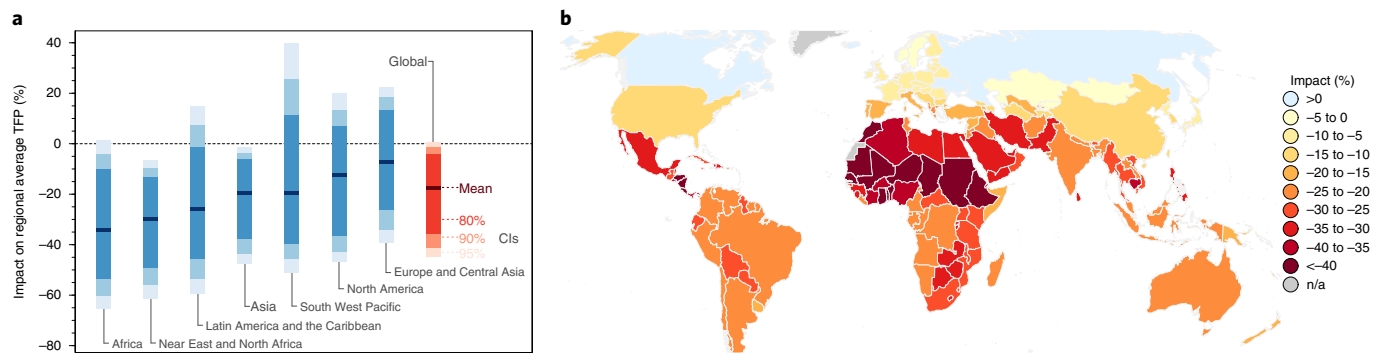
a

Impact on regional average TFP (%)

40
20
0
−20
−40
−60
−80

Global

Mean

80%
90%
95%

CIs

Africa
Near East and North Africa
Latin America and the Caribbean
Asia
South West Pacific
North America
Europe and Central Asia

b

Impact (%)
>0
−5 to 0
−10 to −5
−15 to −10
−20 to −15
−25 to −20
−30 to −25
−35 to −30
−40 to −35
<−40
n/a